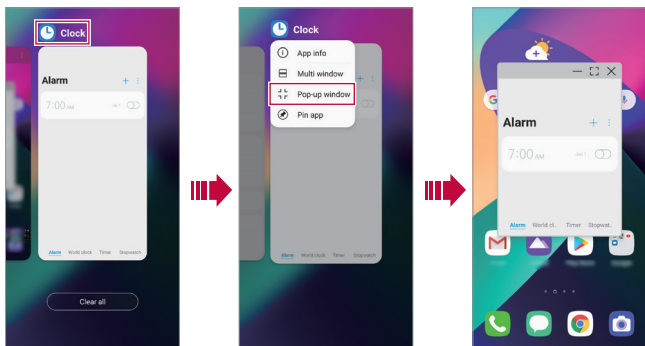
Clock

Alarm

7:00 AM

Alarm World clock Timer Stopwatch

Clear all

Clock

App info

Multi window

Pop-up window

Pin app

Alarm World clock Timer Stopwatch

Alarm

7:00 AM

Alarm World clock Timer Stopwatch